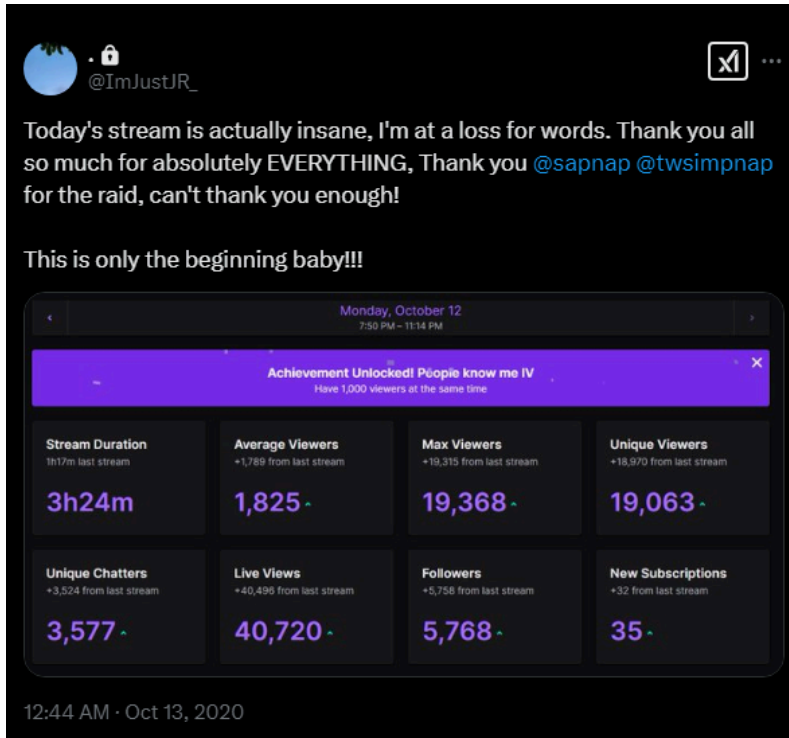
.
@ImJustJR_

Today's stream is actually insane, I'm at a loss for words. Thank you all so much for absolutely EVERYTHING, Thank you @sapnap @twsimpnap for the raid, can't thank you enough!

This is only the beginning baby!!!

Monday, October 12
7:50 PM – 11:14 PM

Achievement Unlocked! People know me IV
Have 1,000 viewers at the same time

Stream Duration
1h17m last stream
3h24m

Average Viewers
+1,789 from last stream
1,825

Max Viewers
+19,315 from last stream
19,368

Unique Viewers
+18,970 from last stream
19,063

Unique Chatters
+3,524 from last stream
3,577

Live Views
+40,496 from last stream
40,720

Followers
+5,758 from last stream
5,768

New Subscriptions
+32 from last stream
35

12:44 AM · Oct 13, 2020